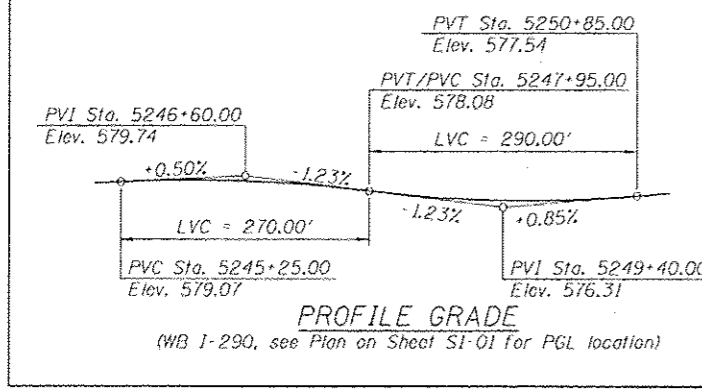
PVT Sta. 5250+85.00
Elev. 577.54

PVT/PVC Sta. 5247+95.00
Elev. 578.08

PVI Sta. 5246+60.00
Elev. 579.74

LVC = 290.00'

+0.50%

-1.23%

-1.23%

+0.85%

LVC = 270.00'

PVC Sta. 5245+25.00
Elev. 579.07

PVI Sta. 5249+40.00
Elev. 576.31

PROFILE GRADE
(WB I-290, see Plan on Sheet SI-01 for PGL location)